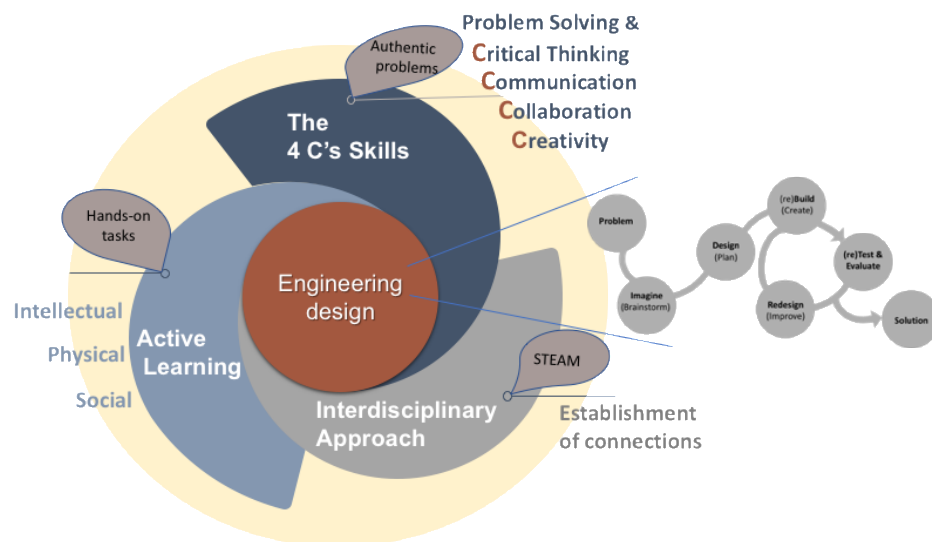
Problem Solving &
Critical Thinking
Communication
Collaboration
Creativity

Authentic problems

The 4 C's Skills

Hands-on tasks

Engineering design

Problem
Imagine (Brainstorm)
Design (Plan)
(re)Build (Create)
(re)Test & Evaluate
Redesign (Improve)
Solution

Intellectual
Physical
Social

Active Learning

STEAM

Interdisciplinary Approach

Establishment of connections